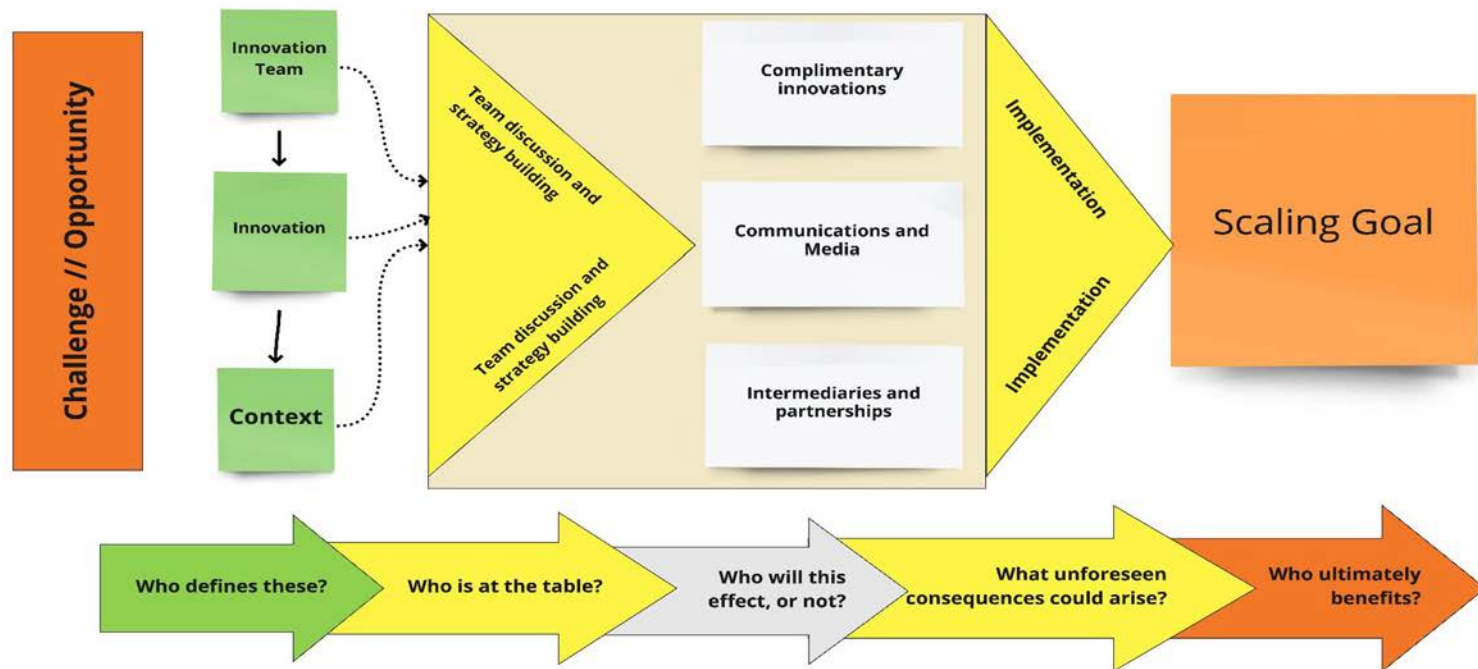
Challenge // Opportunity

Innovation Team

Innovation

Context

Team discussion and strategy building

Team discussion and strategy building

Complimentary innovations

Communications and Media

Intermediaries and partnerships

Implementation

Implementation

Scaling Goal

Who defines these?

Who is at the table?

Who will this effect, or not?

What unforeseen consequences could arise?

Who ultimately benefits?